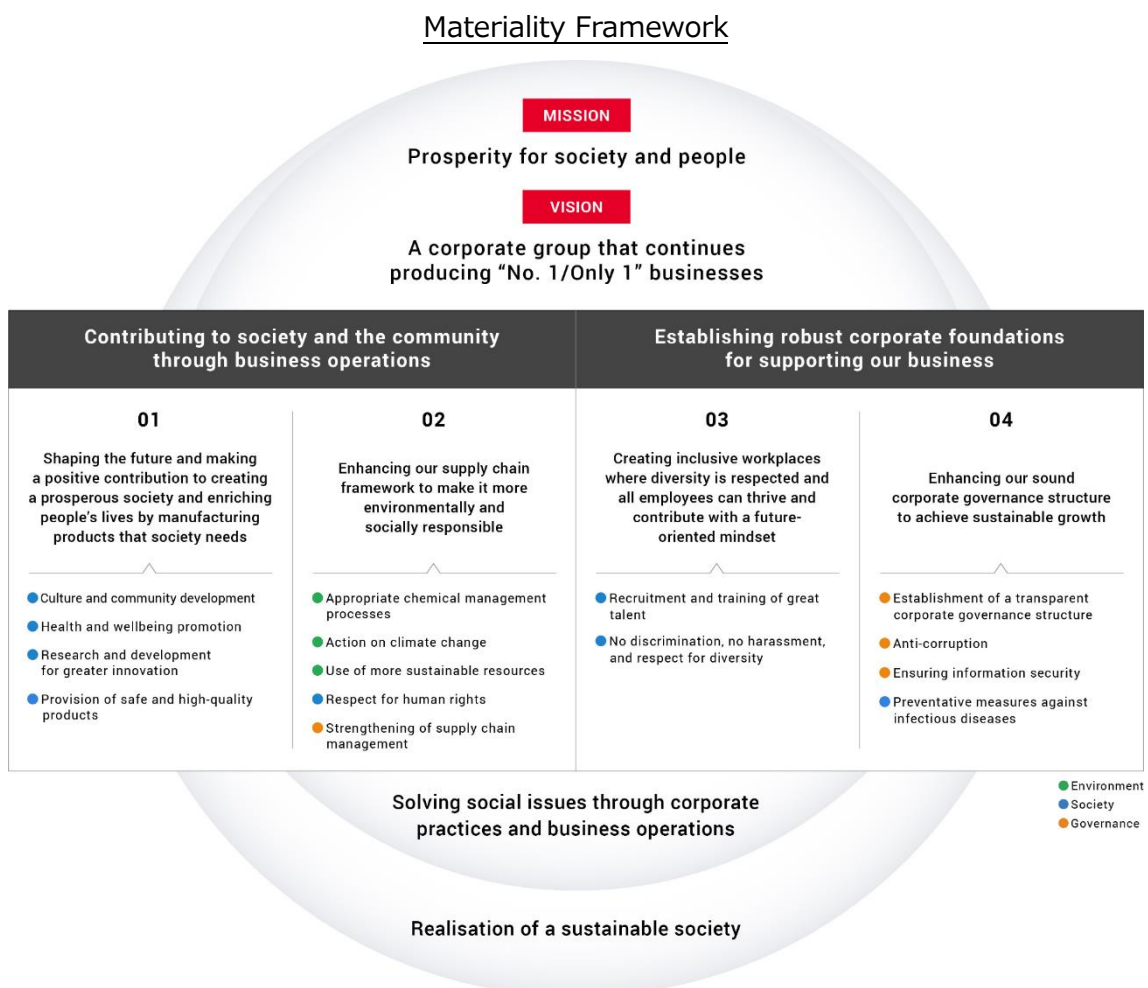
Materiality Framework

MISSION

Prosperity for society and people

VISION

A corporate group that continues producing "No. 1/Only 1" businesses

Contributing to society and the community through business operations

Establishing robust corporate foundations for supporting our business

01

Shaping the future and making a positive contribution to creating a prosperous society and enriching people's lives by manufacturing products that society needs

Culture and community development

Health and wellbeing promotion

Research and development for greater innovation

Provision of safe and high-quality products

02

Enhancing our supply chain framework to make it more environmentally and socially responsible

Appropriate chemical management processes

Action on climate change

Use of more sustainable resources

Respect for human rights

Strengthening of supply chain management

03

Creating inclusive workplaces where diversity is respected and all employees can thrive and contribute with a future-oriented mindset

Recruitment and training of great talent

No discrimination, no harassment, and respect for diversity

04

Enhancing our sound corporate governance structure to achieve sustainable growth

Establishment of a transparent corporate governance structure

Anti-corruption

Ensuring information security

Preventative measures against infectious diseases

Environment
Society
Governance

Solving social issues through corporate practices and business operations

Realisation of a sustainable society